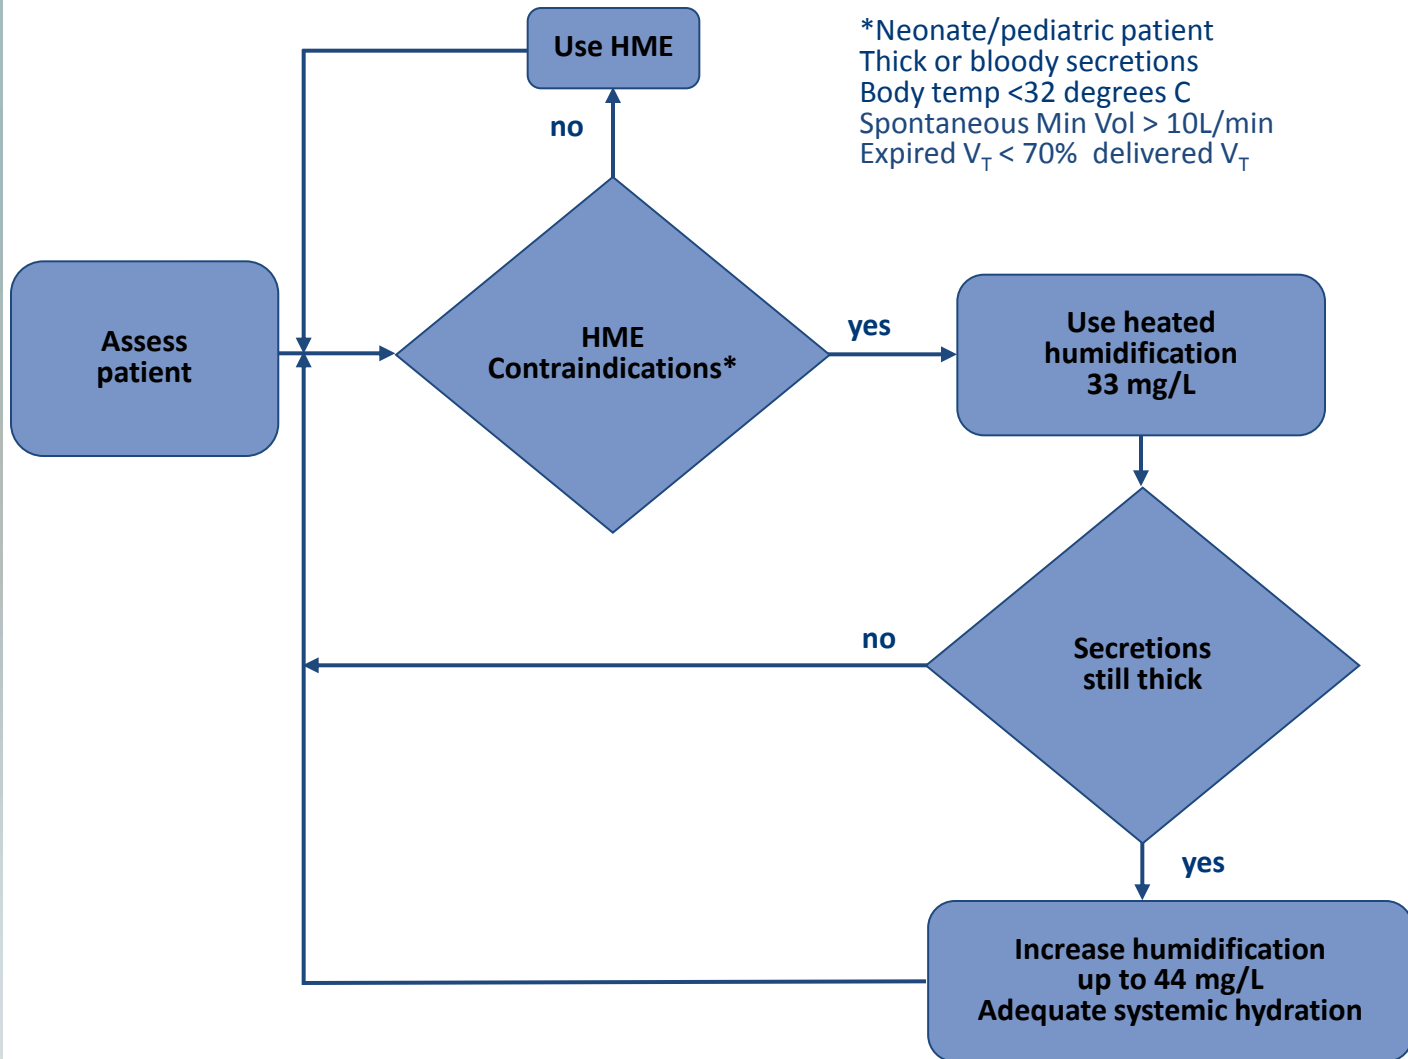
Use HME

*Neonate/pediatric patient
Thick or bloody secretions
Body temp <32 degrees C
Spontaneous Min Vol > 10L/min
Expired $V_T$ < 70% delivered $V_T$

no

Assess patient

HME Contraindications*

yes

Use heated humidification 33 mg/L

no

Secretions still thick

yes

Increase humidification up to 44 mg/L
Adequate systemic hydration